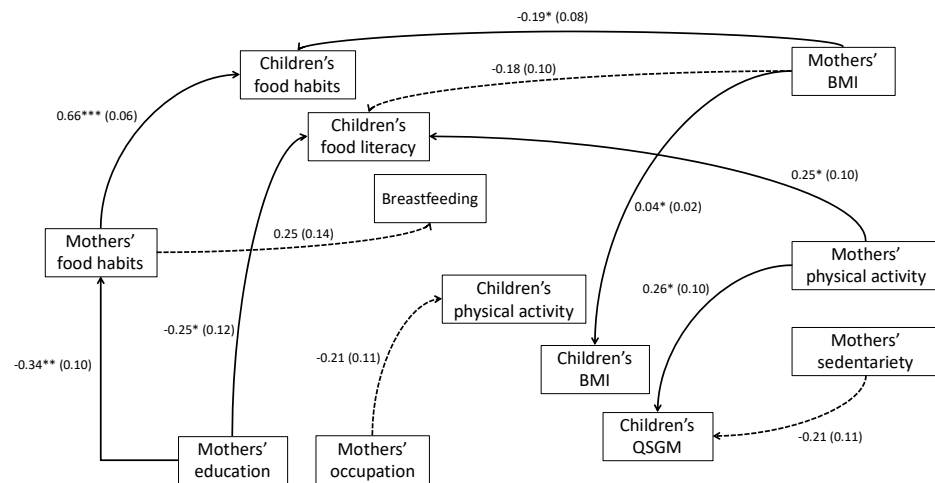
-0.19* (0.08)

Children's food habits

Mothers' BMI

-0.18 (0.10)

0.66*** (0.06)

Children's food literacy

0.25* (0.10)

Breastfeeding

0.04* (0.02)

Mothers' food habits

0.25 (0.14)

Mothers' physical activity

Children's physical activity

0.26* (0.10)

-0.25* (0.12)

-0.21 (0.11)

Mothers' sedentariety

-0.34** (0.10)

Children's BMI

Children's QSGM

-0.21 (0.11)

Mothers' education

Mothers' occupation